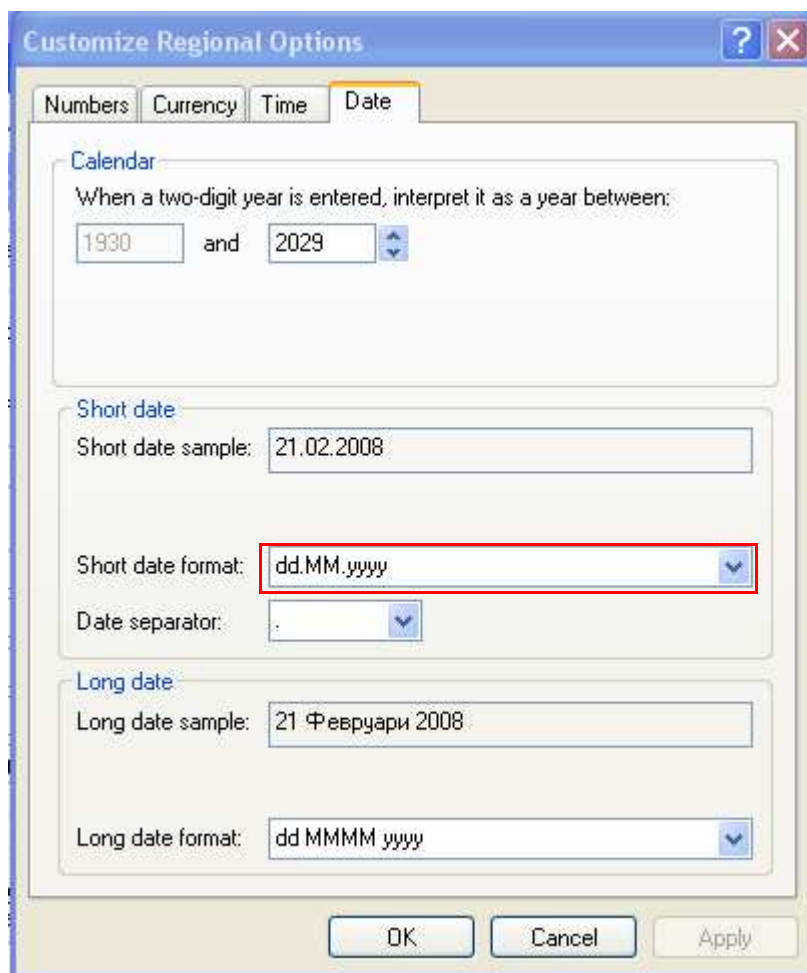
Customize Regional Options

Numbers Currency Time Date

Calendar
When a two-digit year is entered, interpret it as a year between:
1930 and 2029

Short date
Short date sample: 21.02.2008

Short date format: dd.MM.yyyy

Date separator: .

Long date
Long date sample: 21 Февруари 2008

Long date format: dd MMMM yyyy

OK Cancel Apply